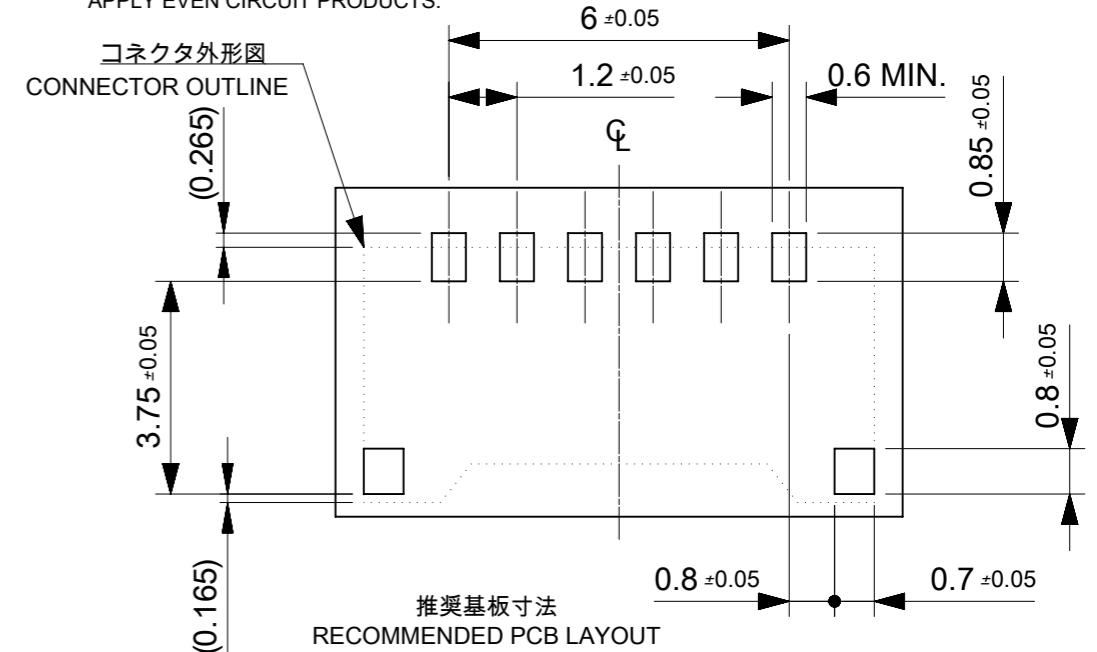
APPLY EVEN CIRCUIT PRODUCTS.

6 ±0.05

コネクタ外形図
CONNECTOR OUTLINE

1.2 ±0.05

0.6 MIN.

℄

(0.265)

0.85 ±0.05

3.75 ±0.05

0.8 ±0.05

(0.165)

0.8 ±0.05

0.7 ±0.05

推奨基板寸法
RECOMMENDED PCB LAYOUT